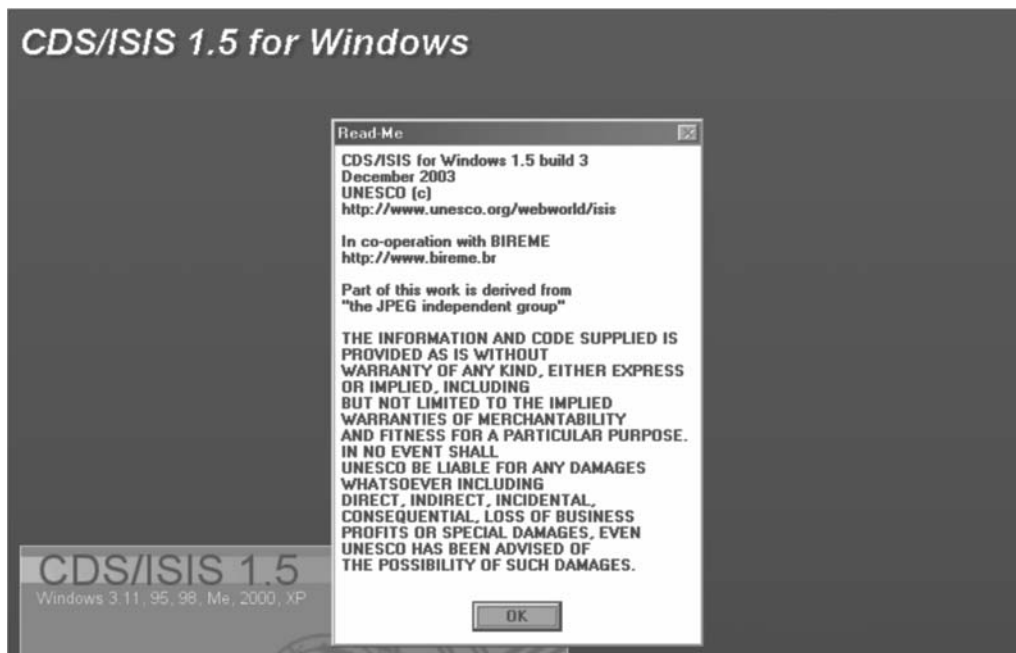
CDS/ISIS 1.5 for Windows

Read-Me

CDS/ISIS for Windows 1.5 build 3
December 2003
UNESCO (c)
http://www.unesco.org/webworld/isis

In co-operation with BIREME
http://www.bireme.br

Part of this work is derived from
"the JPEG independent group"

THE INFORMATION AND CODE SUPPLIED IS PROVIDED AS IS WITHOUT WARRANTY OF ANY KIND, EITHER EXPRESS OR IMPLIED, INCLUDING BUT NOT LIMITED TO THE IMPLIED WARRANTIES OF MERCHANTABILITY AND FITNESS FOR A PARTICULAR PURPOSE. IN NO EVENT SHALL UNESCO BE LIABLE FOR ANY DAMAGES WHATSOEVER INCLUDING DIRECT, INDIRECT, INCIDENTAL, CONSEQUENTIAL, LOSS OF BUSINESS PROFITS OR SPECIAL DAMAGES, EVEN UNESCO HAS BEEN ADVISED OF THE POSSIBILITY OF SUCH DAMAGES.

OK

CDS/ISIS 1.5
Windows 3.11, 95, 98, Me, 2000, XP